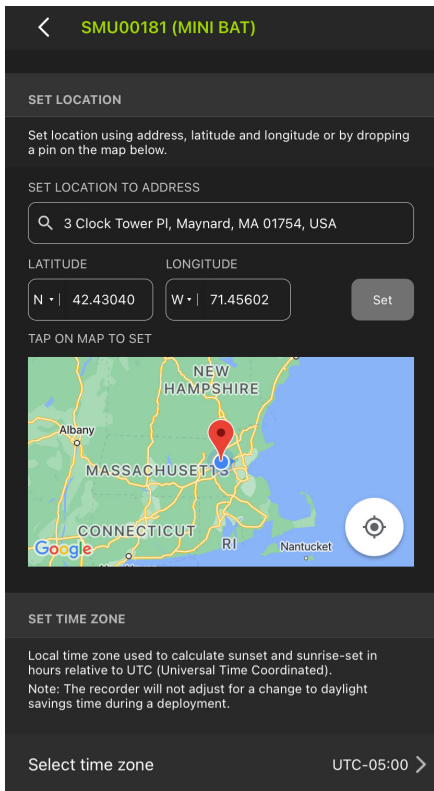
SMU00181 (MINI BAT)

SET LOCATION

Set location using address, latitude and longitude or by dropping a pin on the map below.

SET LOCATION TO ADDRESS

3 Clock Tower Pl, Maynard, MA 01754, USA

LATITUDE

N 42.43040

LONGITUDE

W 71.45602

Set

TAP ON MAP TO SET

NEW HAMPSHIRE

Albany

MASSACHUSETTS

CONNECTICUT

RI

Nantucket

Google

SET TIME ZONE

Local time zone used to calculate sunset and sunrise-set in hours relative to UTC (Universal Time Coordinated).

Note: The recorder will not adjust for a change to daylight savings time during a deployment.

Select time zone

UTC-05:00